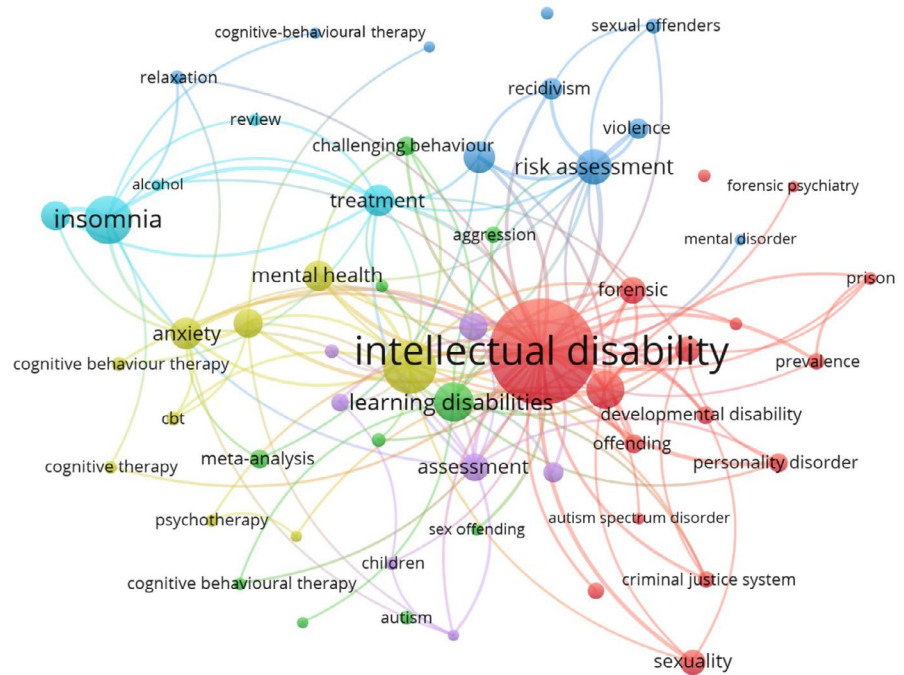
cognitive-behavioural therapy
sexual offenders
relaxation
recidivism
review
violence
challenging behaviour
risk assessment
alcohol
forensic psychiatry
insomnia
treatment
aggression
mental disorder
mental health
prison
forensic
anxiety
intellectual disability
cognitive behaviour therapy
prevalence
learning disabilities
cbt
developmental disability
offending
meta-analysis
personality disorder
assessment
cognitive therapy
autism spectrum disorder
psychotherapy
sex offending
children
criminal justice system
cognitive behavioural therapy
autism
sexuality